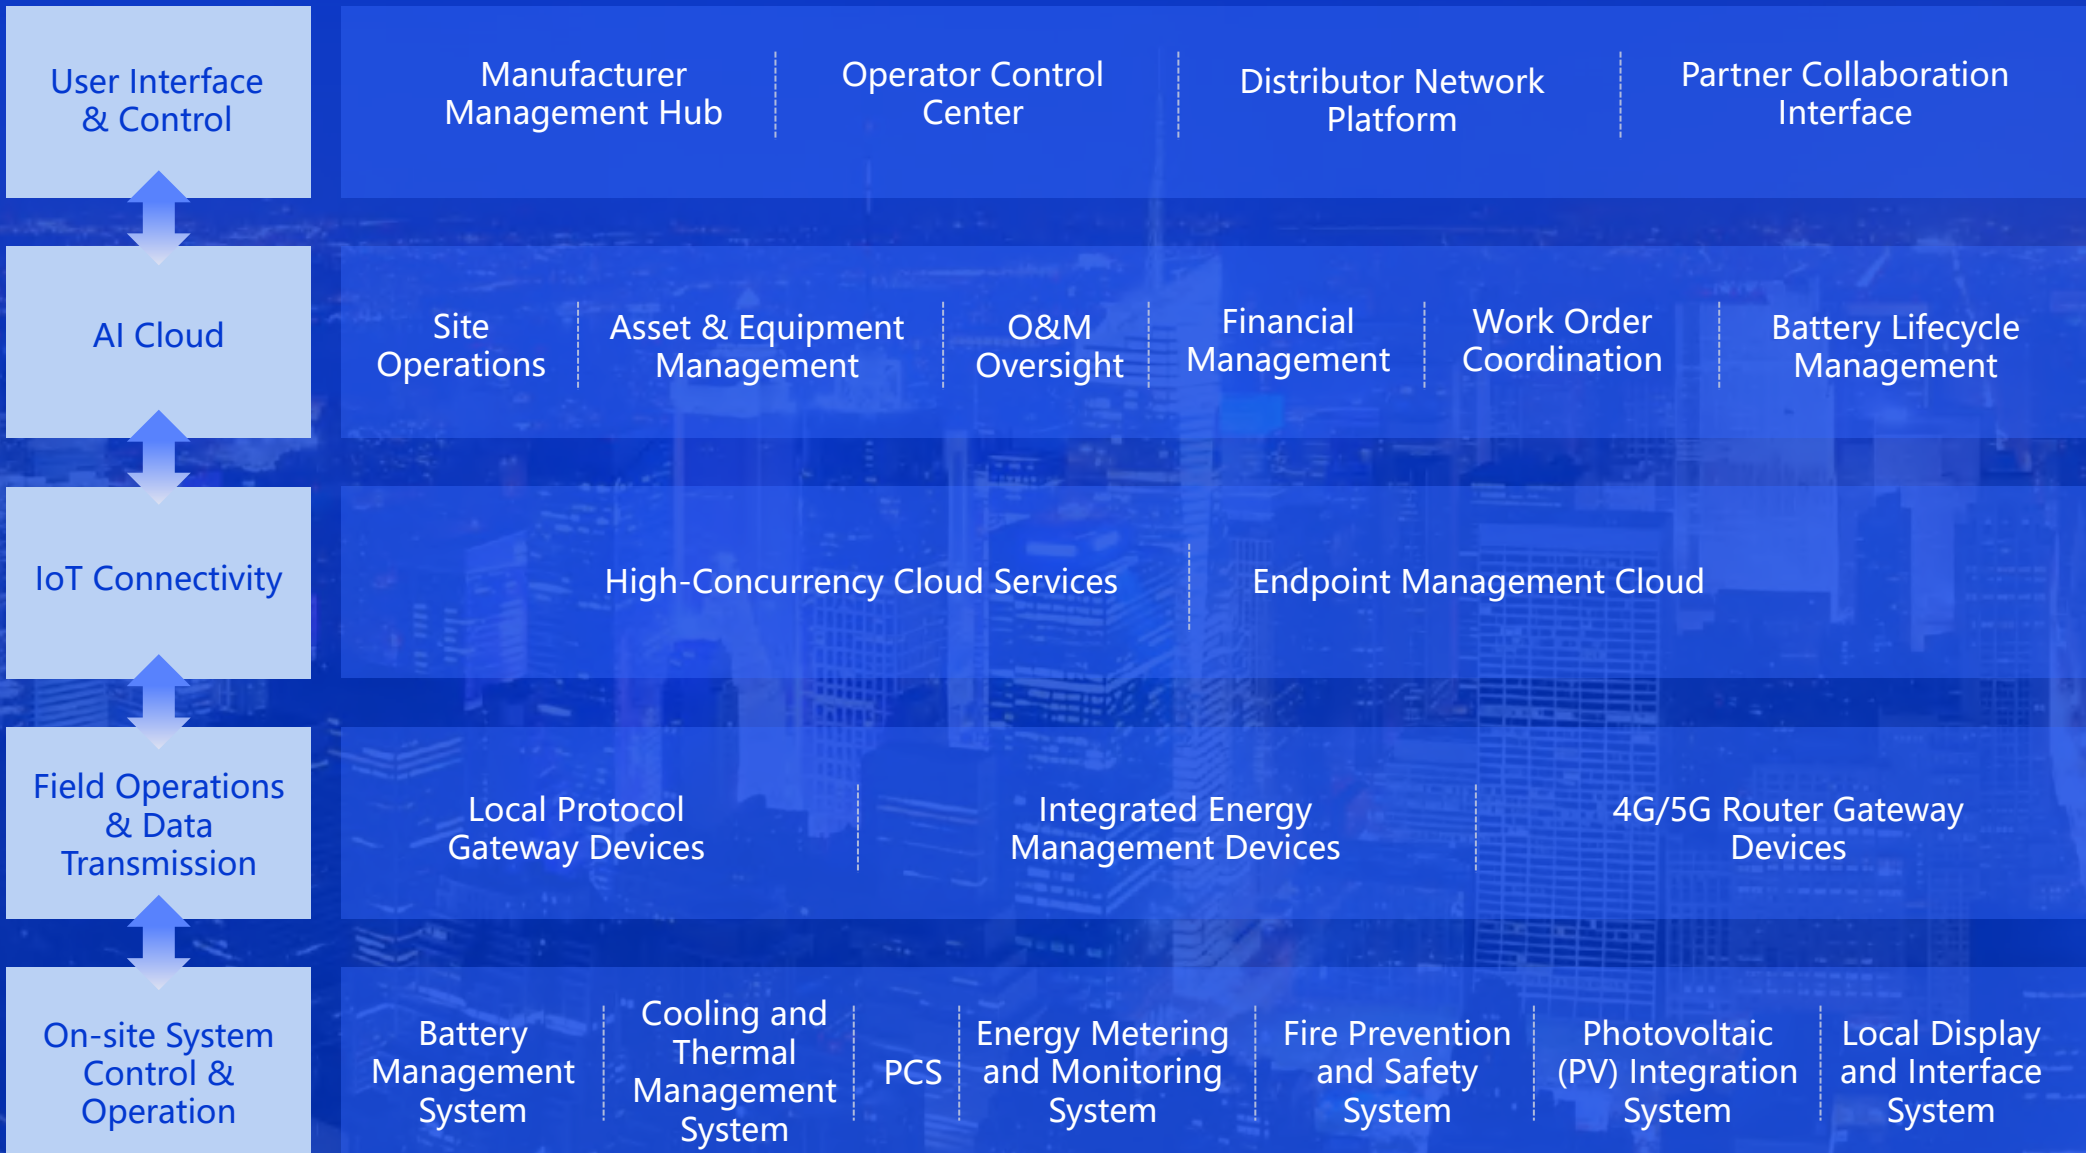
User Interface & Control

Manufacturer Management Hub

Operator Control Center

Distributor Network Platform

Partner Collaboration Interface

AI Cloud

Site Operations

Asset & Equipment Management

O&M Oversight

Financial Management

Work Order Coordination

Battery Lifecycle Management

IoT Connectivity

High-Concurrency Cloud Services

Endpoint Management Cloud

Field Operations & Data Transmission

Local Protocol Gateway Devices

Integrated Energy Management Devices

4G/5G Router Gateway Devices

On-site System Control & Operation

Battery Management System

Cooling and Thermal Management System

PCS

Energy Metering and Monitoring System

Fire Prevention and Safety System

Photovoltaic (PV) Integration System

Local Display and Interface System